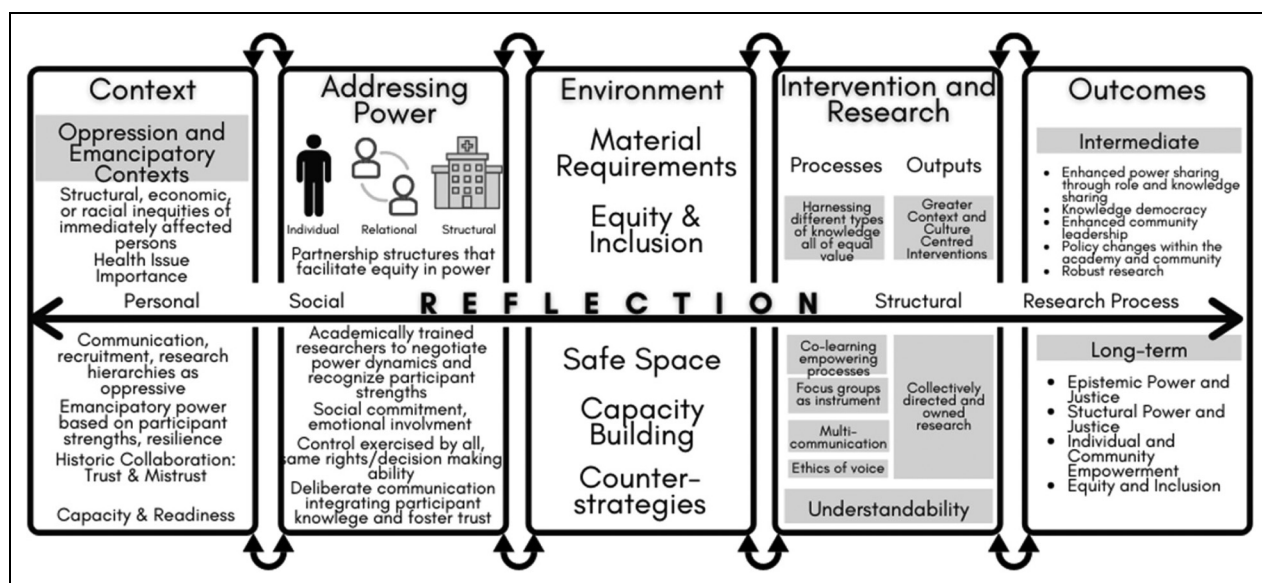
Context

Oppression and Emancipatory Contexts

Structural, economic, or racial inequities of immediately affected persons

Health Issue Importance

Addressing Power

Individual Relational Structural

Partnership structures that facilitate equity in power

Environment

Material Requirements

Equity & Inclusion

Intervention and Research

Processes Outputs

Harnessing different types of knowledge all of equal value

Greater Context and Culture Centred Interventions

Outcomes

Intermediate

• Enhanced power sharing through role and knowledge sharing
• Knowledge democracy
• Enhanced community leadership
• Policy changes within the academy and community
• Robust research

Personal Social REFLECTION Structural Research Process

Communication, recruitment, research hierarchies as oppressive

Emancipatory power based on participant strengths, resilience

Historic Collaboration: Trust & Mistrust

Capacity & Readiness

Academically trained researchers to negotiate power dynamics and recognize participant strengths

Social commitment, emotional involvment

Control exercised by all, same rights/decision making ability

Deliberate communication integrating participant knowlege and foster trust

Safe Space

Capacity Building

Counter-strategies

Co-learning empowering processes

Focus groups as instrument

Multi-communication

Ethics of voice

Collectively directed and owned research

Understandability

Long-term

• Epistemic Power and Justice
• Stuctural Power and Justice
• Individual and Community Empowerment
• Equity and Inclusion